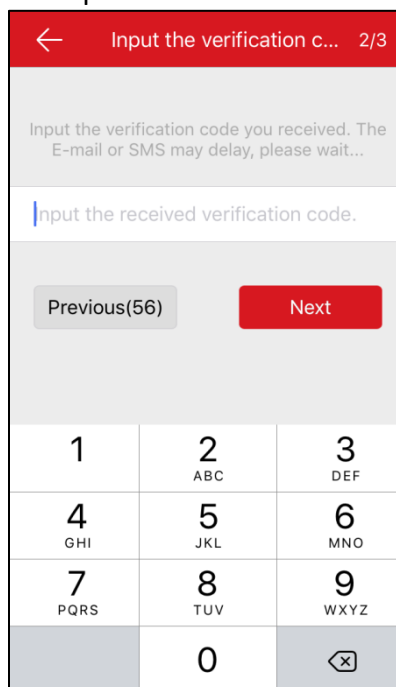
Input the verification c... 2/3

Input the verification code you received. The E-mail or SMS may delay, please wait...

Input the received verification code.

Previous(56)

Next

1
2 ABC
3 DEF
4 GHI
5 JKL
6 MNO
7 PQRS
8 TUV
9 WXYZ
0